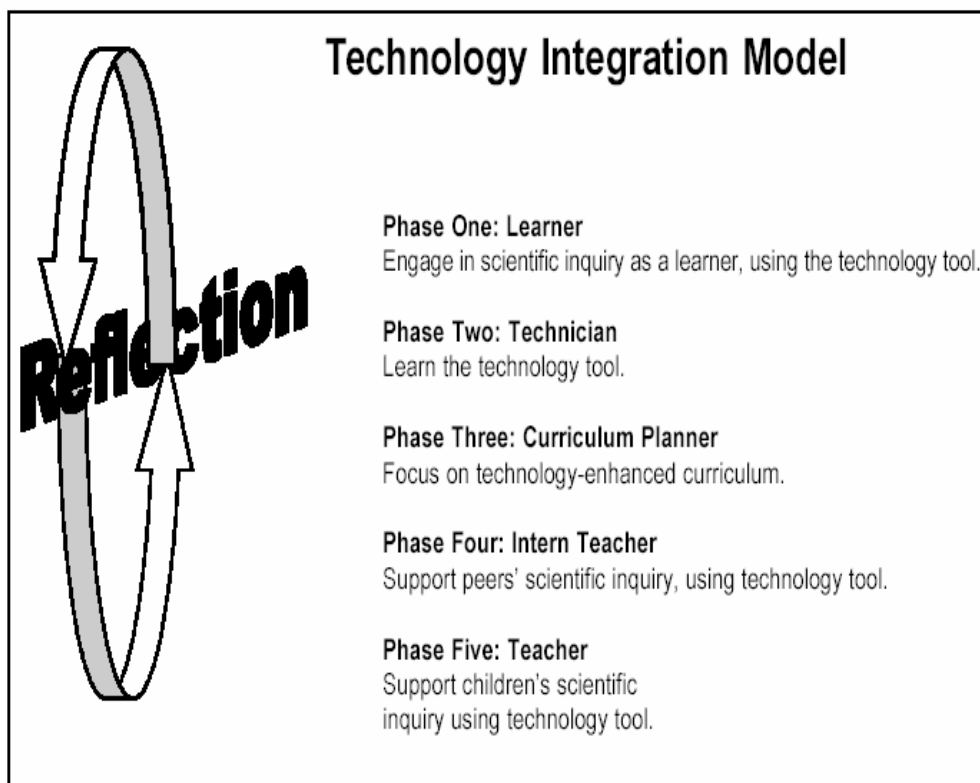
Technology Integration Model

Reflection

Phase One: Learner
Engage in scientific inquiry as a learner, using the technology tool.

Phase Two: Technician
Learn the technology tool.

Phase Three: Curriculum Planner
Focus on technology-enhanced curriculum.

Phase Four: Intern Teacher
Support peers' scientific inquiry, using technology tool.

Phase Five: Teacher
Support children's scientific inquiry using technology tool.